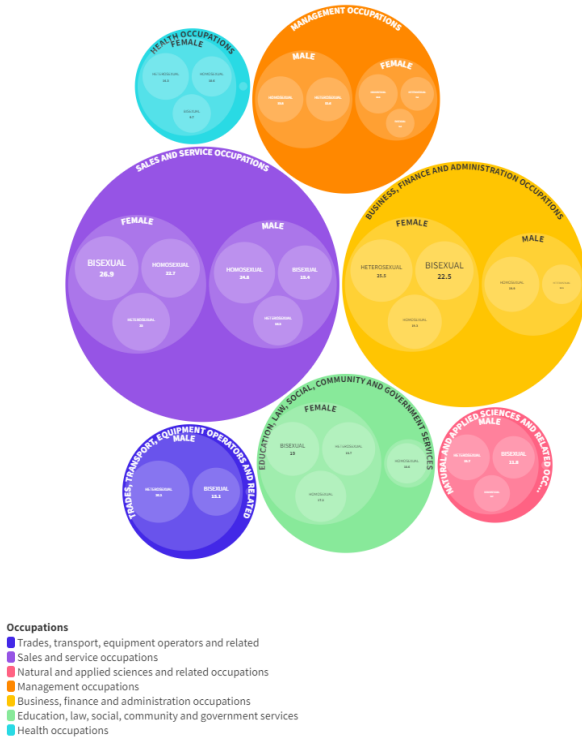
HEALTH OCCUPATIONS
FEMALE
HETEROSEXUAL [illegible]
HOMOSEXUAL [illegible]
BISEXUAL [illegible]

MANAGEMENT OCCUPATIONS
MALE
HOMOSEXUAL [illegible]
HETEROSEXUAL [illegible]
FEMALE
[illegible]
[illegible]
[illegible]

SALES AND SERVICE OCCUPATIONS
FEMALE
BISEXUAL
26.9
HOMOSEXUAL
22.7
HETEROSEXUAL
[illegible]
MALE
HOMOSEXUAL
24.8
BISEXUAL
18.9
HETEROSEXUAL
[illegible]

BUSINESS, FINANCE AND ADMINISTRATION OCCUPATIONS
FEMALE
HETEROSEXUAL
22.3
BISEXUAL
22.5
HOMOSEXUAL
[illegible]
MALE
HOMOSEXUAL
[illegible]
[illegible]

TRADES, TRANSPORT, EQUIPMENT OPERATORS AND RELATED
MALE
HETEROSEXUAL
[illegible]
BISEXUAL
13.1

EDUCATION, LAW, SOCIAL, COMMUNITY AND GOVERNMENT SERVICES
FEMALE
BISEXUAL
13
HETEROSEXUAL
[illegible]
HOMOSEXUAL
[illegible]
HOMOSEXUAL
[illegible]

NATURAL AND APPLIED SCIENCES AND RELATED OCC...
MALE
HETEROSEXUAL
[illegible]
BISEXUAL
11.9
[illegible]

Occupations
Trades, transport, equipment operators and related
Sales and service occupations
Natural and applied sciences and related occupations
Management occupations
Business, finance and administration occupations
Education, law, social, community and government services
Health occupations